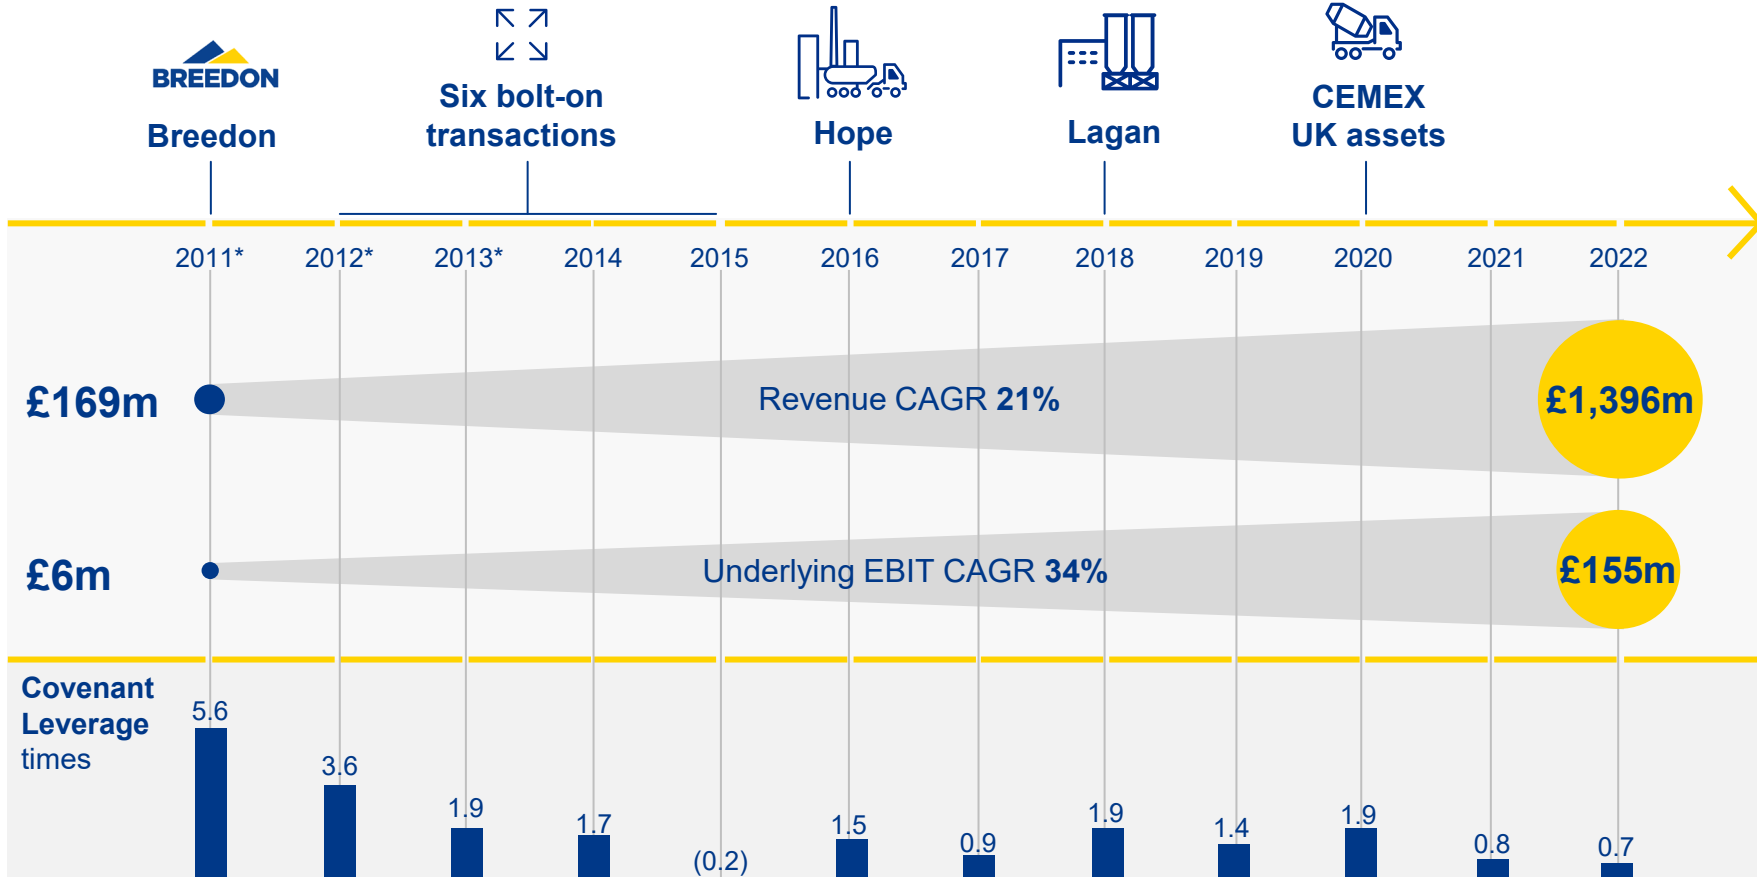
BREEDON
Breedon

Six bolt-on transactions

Hope

Lagan

CEMEX UK assets

2011* 2012* 2013* 2014 2015 2016 2017 2018 2019 2020 2021 2022

£169m
Revenue CAGR **21%**
£1,396m

£6m
Underlying EBIT CAGR **34%**
£155m

Covenant Leverage times

5.6 3.6 1.9 1.7 (0.2) 1.5 0.9 1.9 1.4 1.9 0.8 0.7